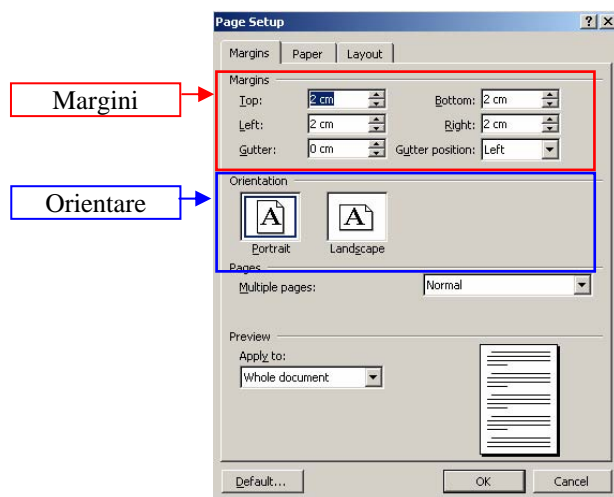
Page Setup
?
X
Margins
Paper
Layout
Margini
Margins
Top:
2 cm
Bottom:
2 cm
Left:
2 cm
Right:
2 cm
Gutter:
0 cm
Gutter position:
Left
Orientare
Orientation
A
Portrait
A
Landscape
Pages
Multiple pages:
Normal
Preview
Apply to:
Whole document
Default...
OK
Cancel